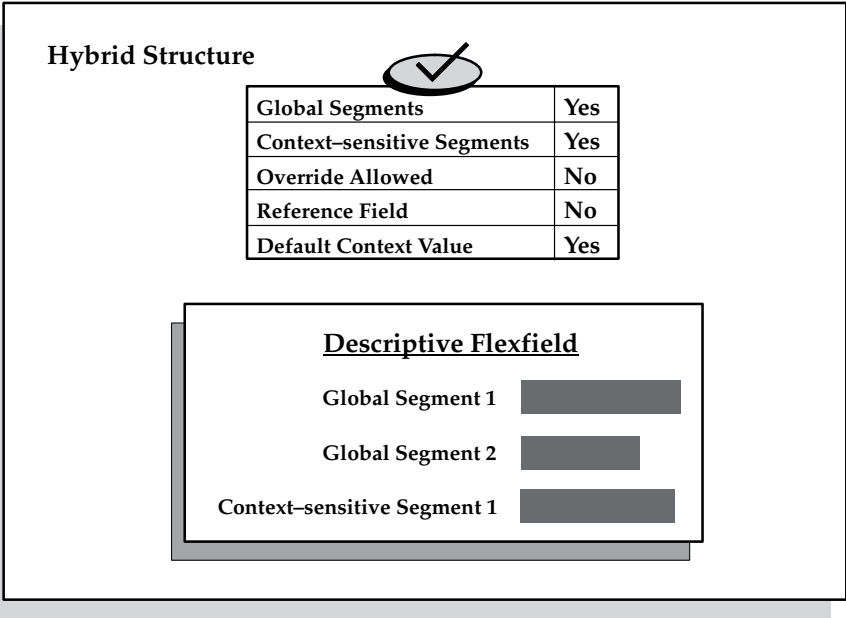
Hybrid Structure

| Global Segments | Yes |
|---|---|
| Context–sensitive Segments | Yes |
| Override Allowed | No |
| Reference Field | No |
| Default Context Value | Yes |

Descriptive Flexfield

Global Segment 1

Global Segment 2

Context–sensitive Segment 1